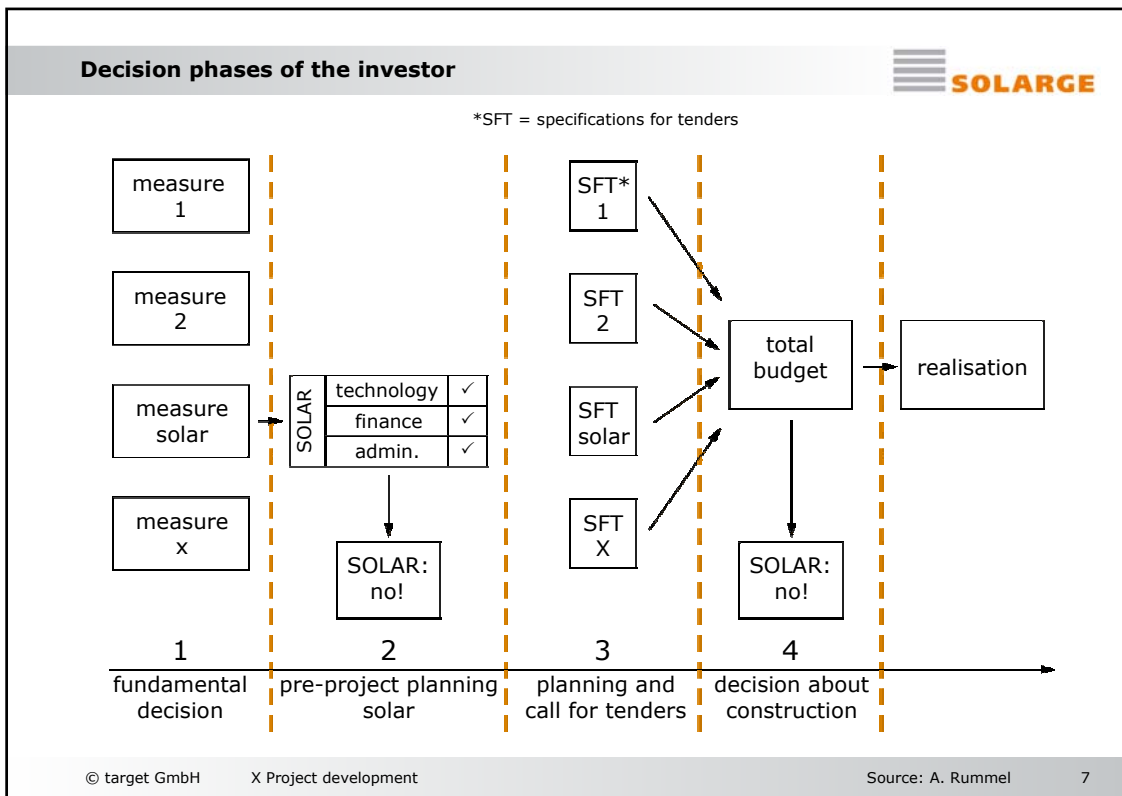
Decision phases of the investor

SOLARGE

*SFT = specifications for tenders

measure 1

measure 2

measure solar

measure x

| SOLAR | technology | ✓ |
|---|---|---|
| | finance | ✓ |
| | admin. | ✓ |

SOLAR: no!

SFT* 1

SFT 2

SFT solar

SFT X

total budget

SOLAR: no!

realisation

1
fundamental decision

2
pre-project planning solar

3
planning and call for tenders

4
decision about construction

© target GmbH X Project development Source: A. Rummel 7